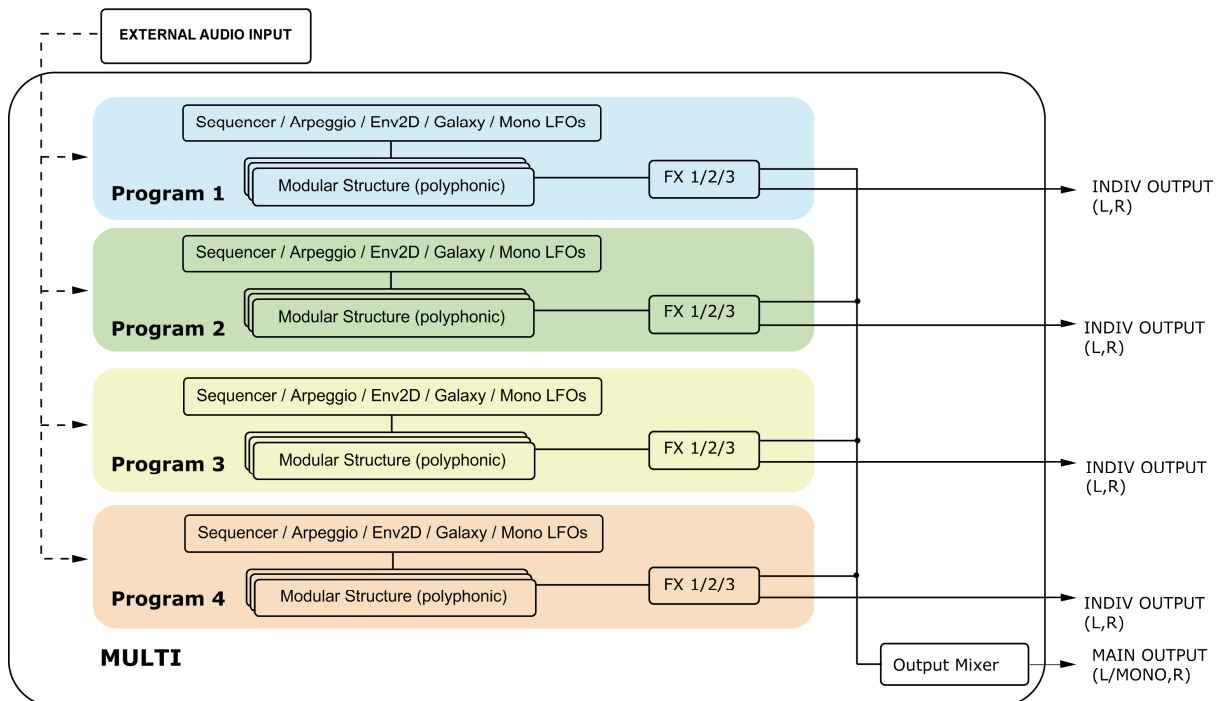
EXTERNAL AUDIO INPUT

Sequencer / Arpeggio / Env2D / Galaxy / Mono LFOs
Modular Structure (polyphonic)
FX 1/2/3
Program 1
INDIV OUTPUT (L,R)

Sequencer / Arpeggio / Env2D / Galaxy / Mono LFOs
Modular Structure (polyphonic)
FX 1/2/3
Program 2
INDIV OUTPUT (L,R)

Sequencer / Arpeggio / Env2D / Galaxy / Mono LFOs
Modular Structure (polyphonic)
FX 1/2/3
Program 3
INDIV OUTPUT (L,R)

Sequencer / Arpeggio / Env2D / Galaxy / Mono LFOs
Modular Structure (polyphonic)
FX 1/2/3
Program 4
INDIV OUTPUT (L,R)

MULTI
Output Mixer
MAIN OUTPUT (L/MONO,R)